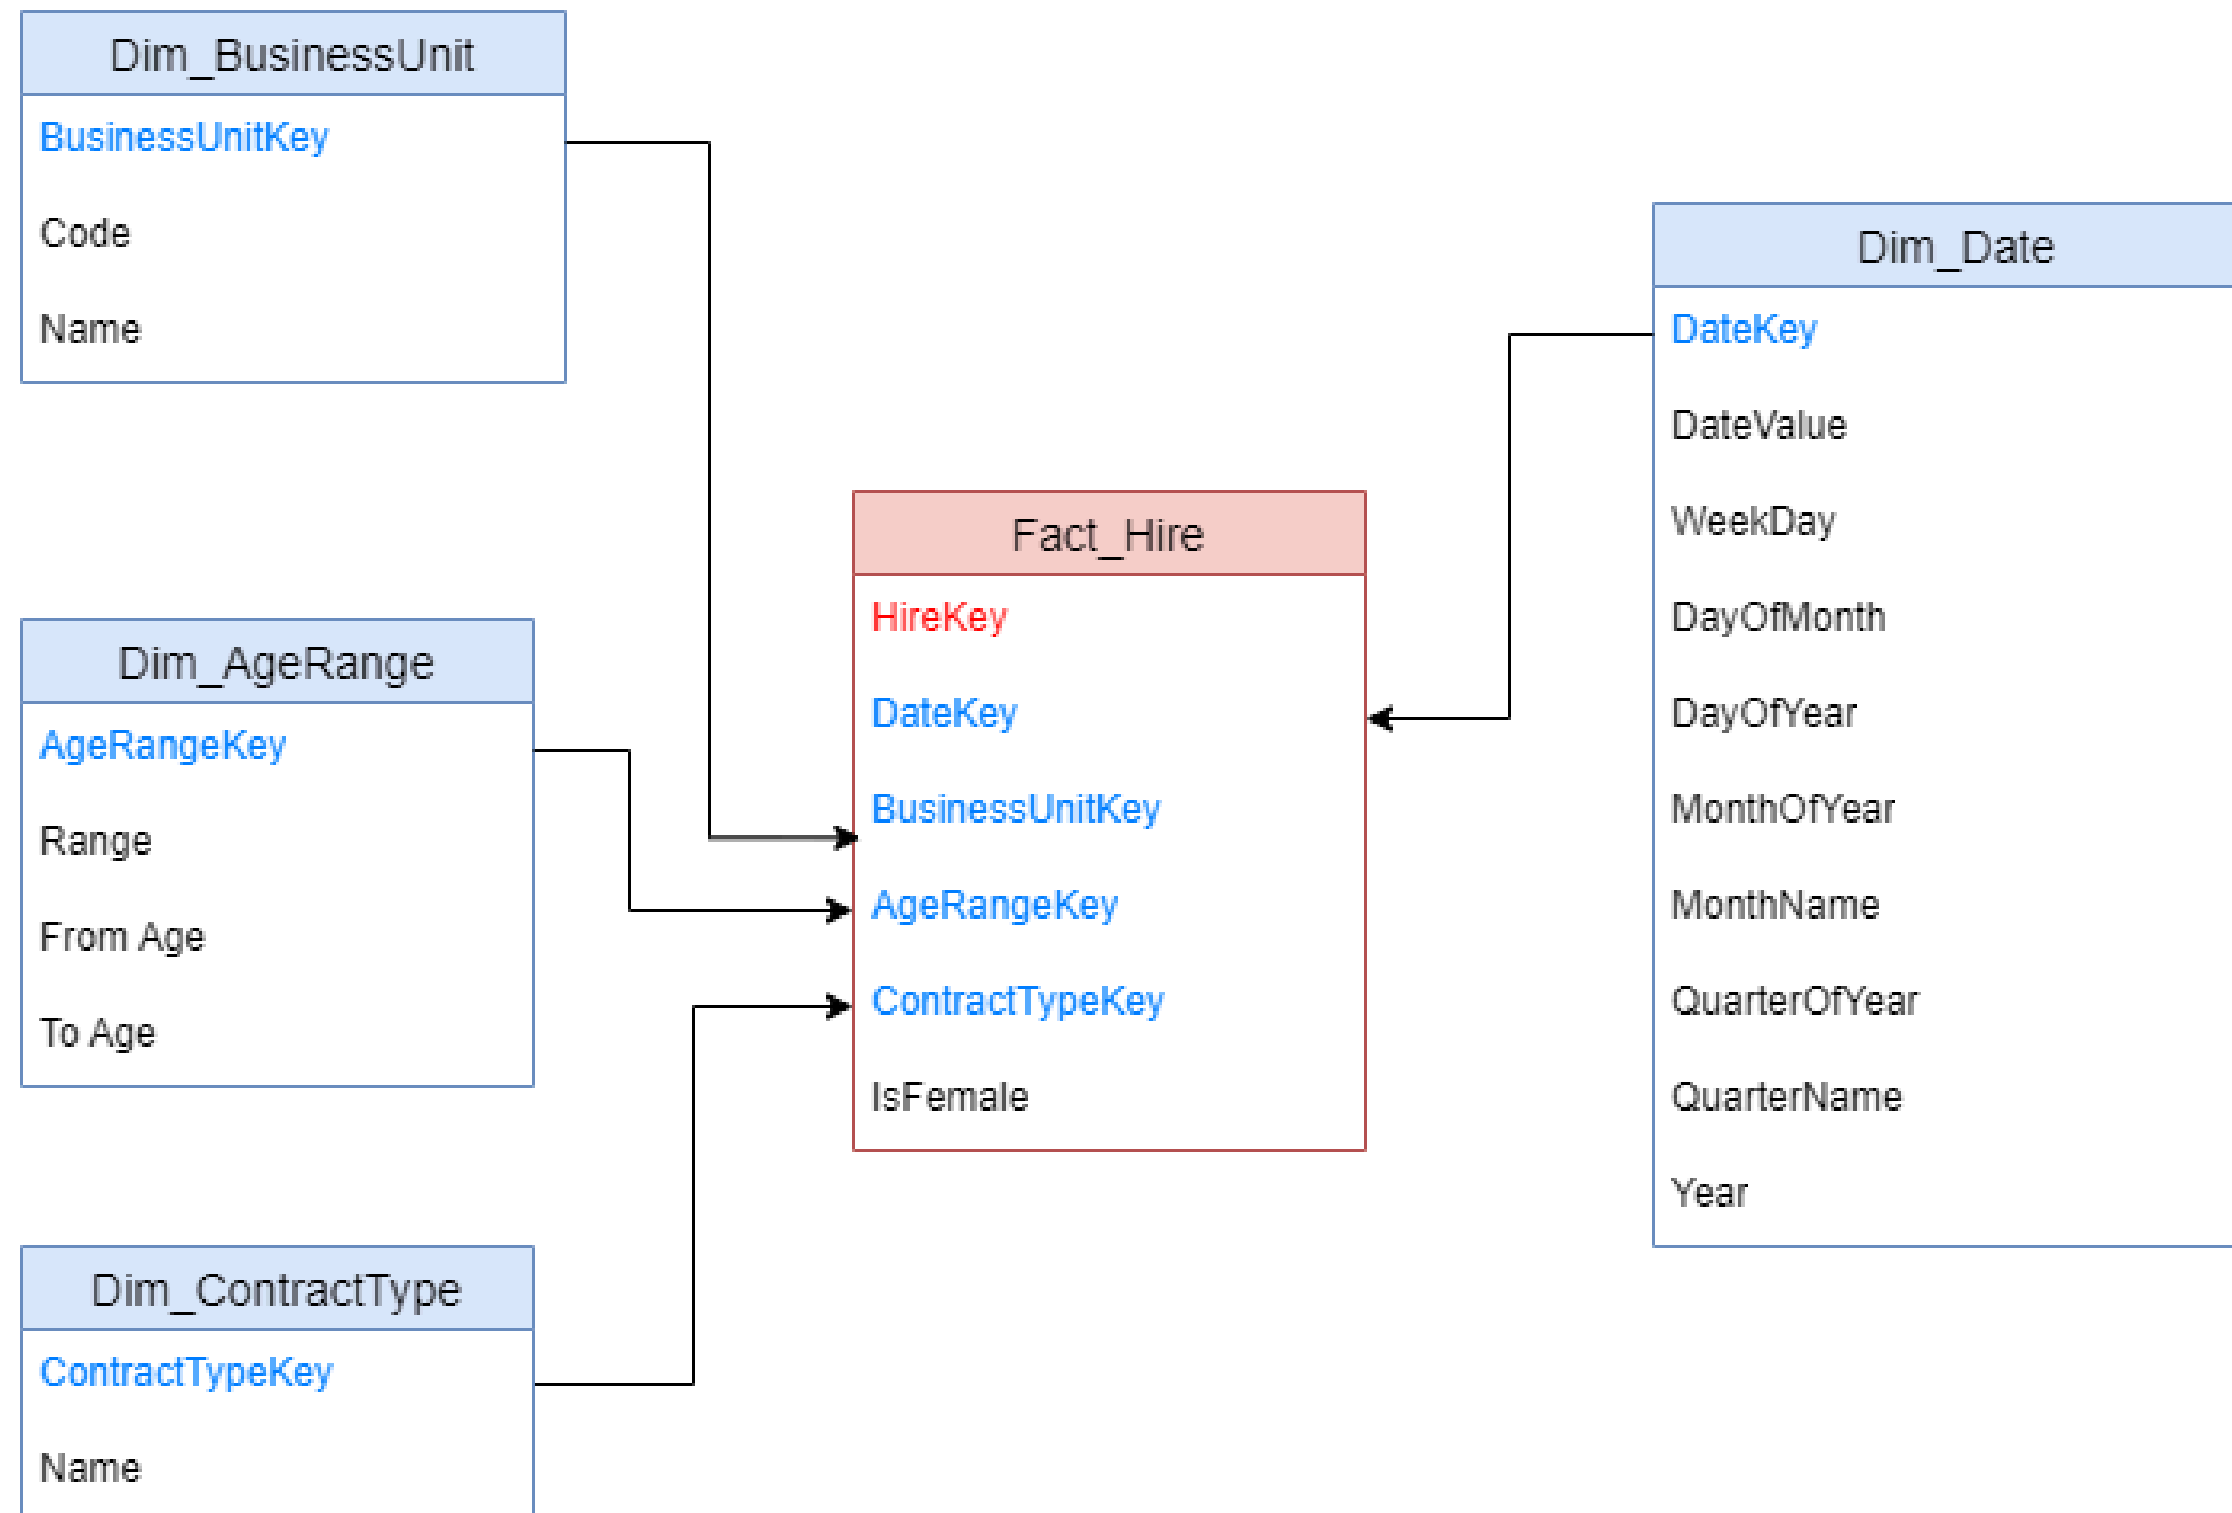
Dim_BusinessUnit
BusinessUnitKey
Code
Name

Dim_AgeRange
AgeRangeKey
Range
From Age
To Age

Dim_ContractType
ContractTypeKey
Name

Fact_Hire
HireKey
DateKey
BusinessUnitKey
AgeRangeKey
ContractTypeKey
IsFemale

Dim_Date
DateKey
DateValue
WeekDay
DayOfMonth
DayOfYear
MonthOfYear
MonthName
QuarterOfYear
QuarterName
Year